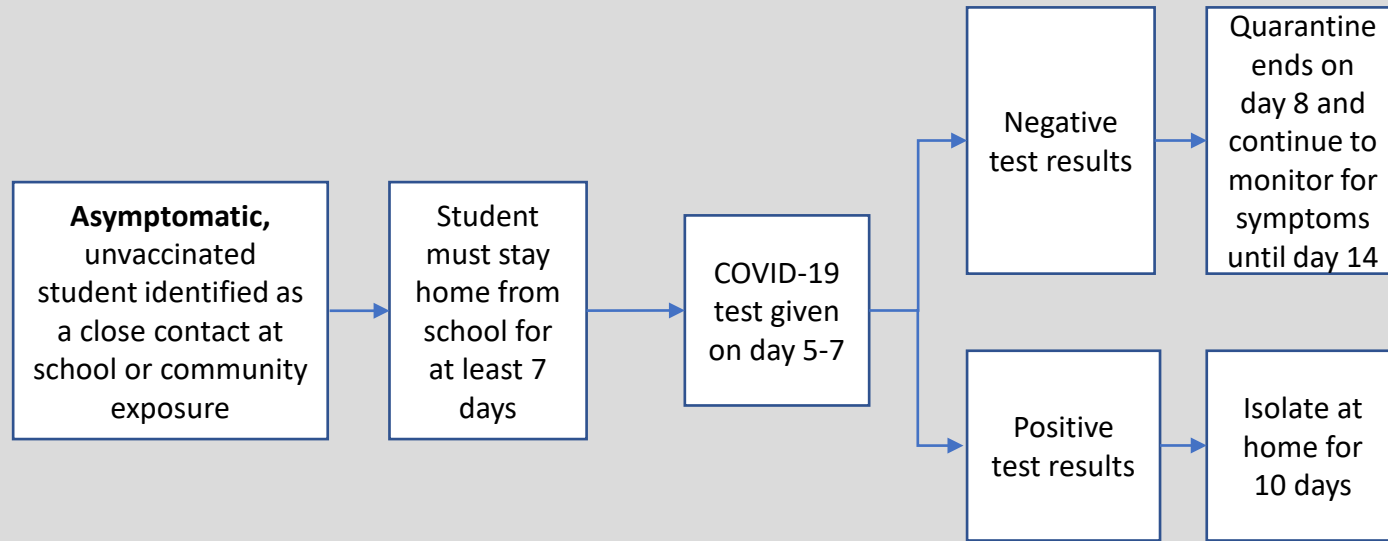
Asymptomatic, unvaccinated student identified as a close contact at school or community exposure

Student must stay home from school for at least 7 days

COVID-19 test given on day 5-7

Negative test results

Quarantine ends on day 8 and continue to monitor for symptoms until day 14

Positive test results

Isolate at home for 10 days